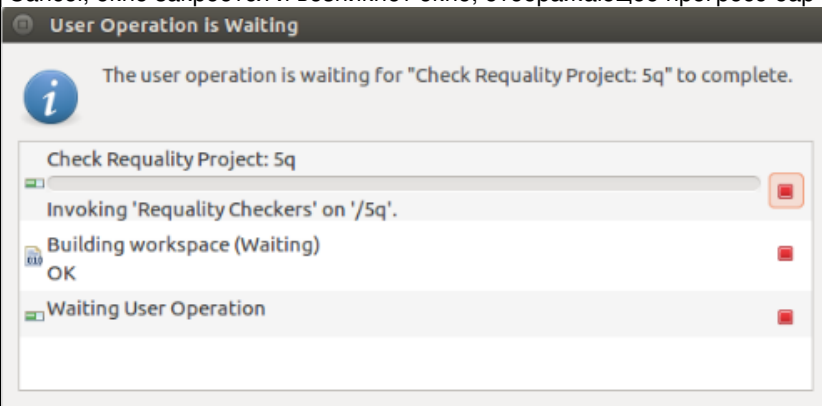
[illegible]

User Operation is Waiting

The user operation is waiting for "Check Requality Project: 5q" to complete.

Check Requality Project: 5q

Invoking 'Requality Checkers' on '/5q'.

Building workspace (Waiting)

OK

Waiting User Operation